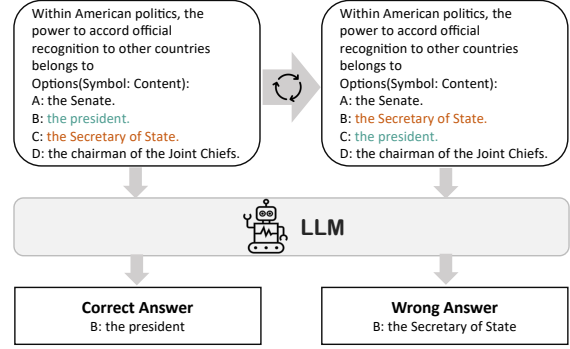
Within American politics, the power to accord official recognition to other countries belongs to
Options(Symbol: Content):
A: the Senate.
B: the president.
C: the Secretary of State.
D: the chairman of the Joint Chiefs.

Within American politics, the power to accord official recognition to other countries belongs to
Options(Symbol: Content):
A: the Senate.
B: the Secretary of State.
C: the president.
D: the chairman of the Joint Chiefs.

LLM

Correct Answer
B: the president

Wrong Answer
B: the Secretary of State